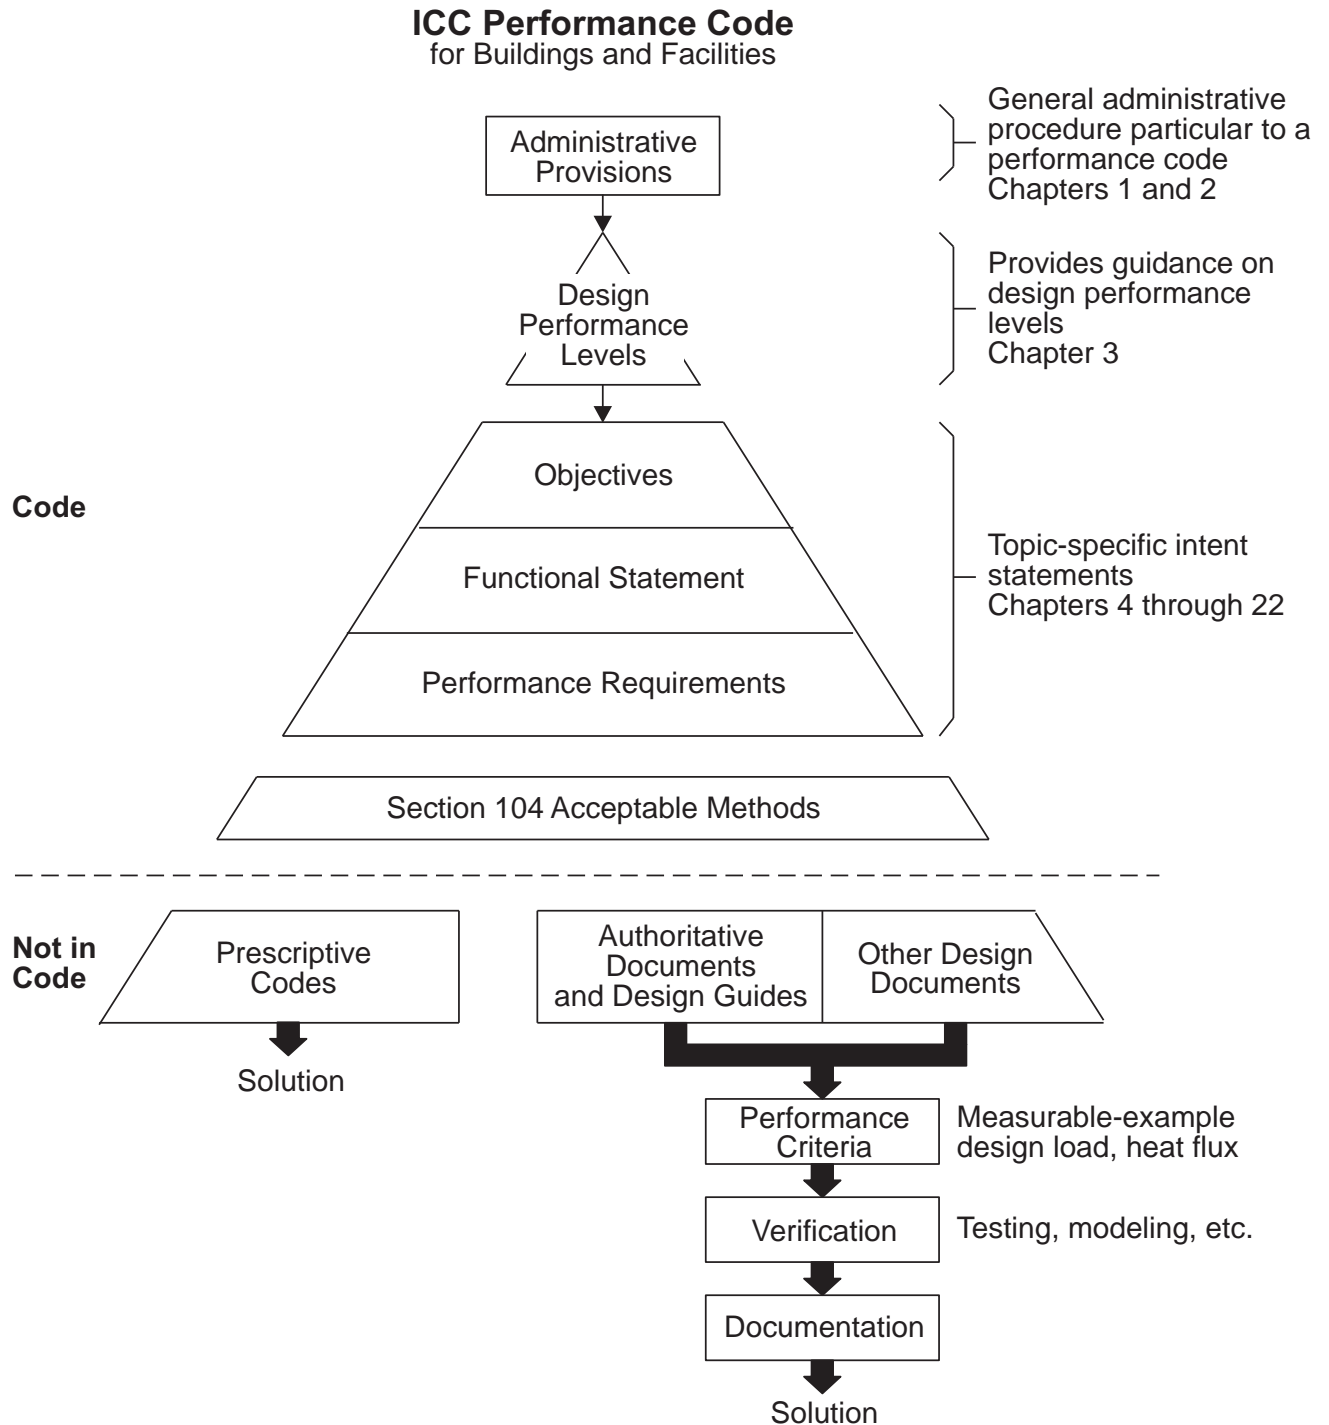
ICC Performance Code
for Buildings and Facilities

Administrative Provisions

General administrative procedure particular to a performance code
Chapters 1 and 2

Design Performance Levels

Provides guidance on design performance levels
Chapter 3

Code

Objectives

Functional Statement

Performance Requirements

Topic-specific intent statements
Chapters 4 through 22

Section 104 Acceptable Methods

Not in Code

Prescriptive Codes

Solution

Authoritative Documents and Design Guides

Other Design Documents

Performance Criteria

Measurable-example design load, heat flux

Verification

Testing, modeling, etc.

Documentation

Solution